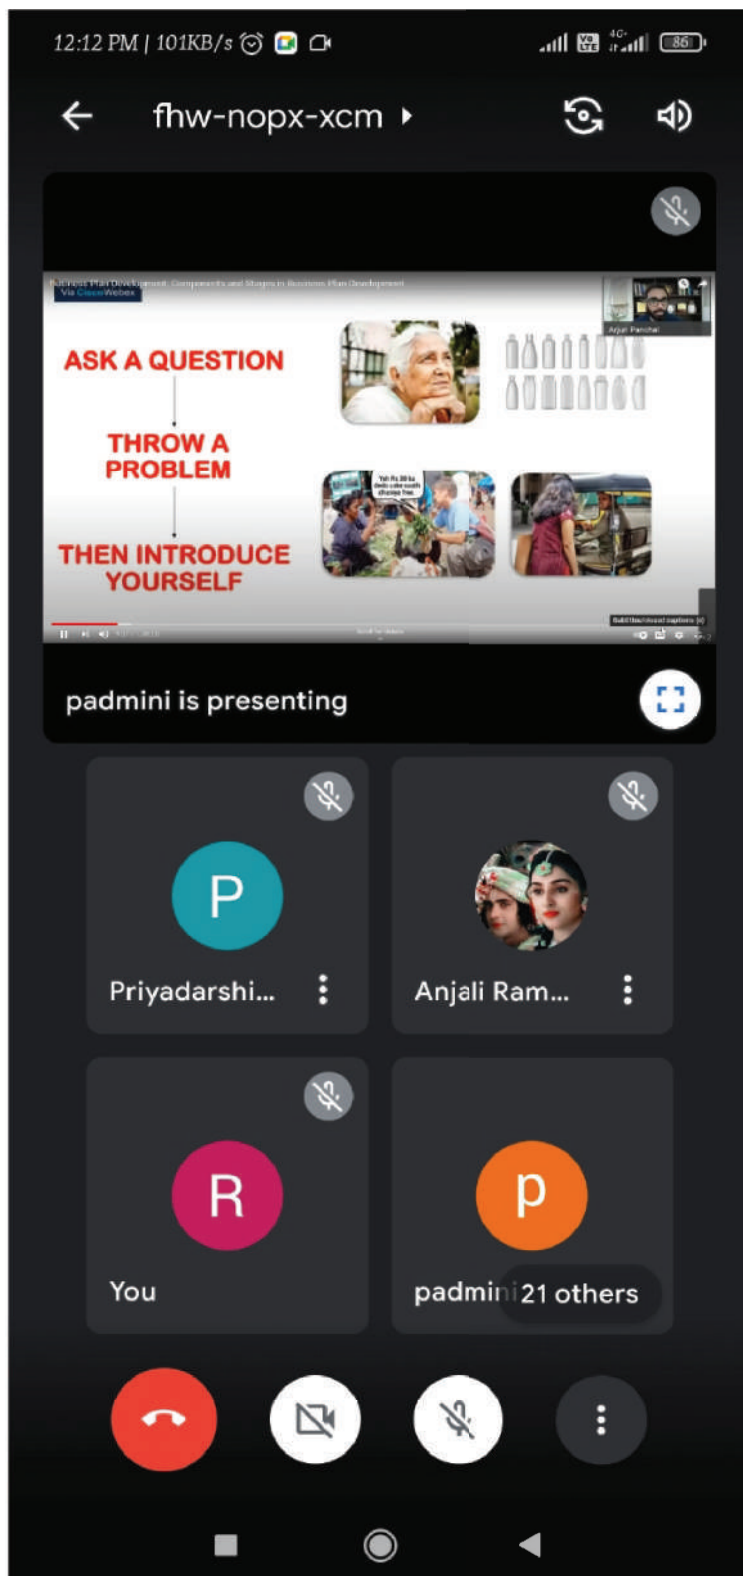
12:12 PM | 101KB/s

86

fhw-nopx-xcm

Business Plan Development: Components and Stages in Business Plan Development

Via Cisco Webex

Anjal Panchal

ASK A QUESTION

THROW A PROBLEM

THEN INTRODUCE YOURSELF

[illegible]

padmini is presenting

P

Priyadarshi...

Anjali Ram...

R

You

p

padmini

21 others